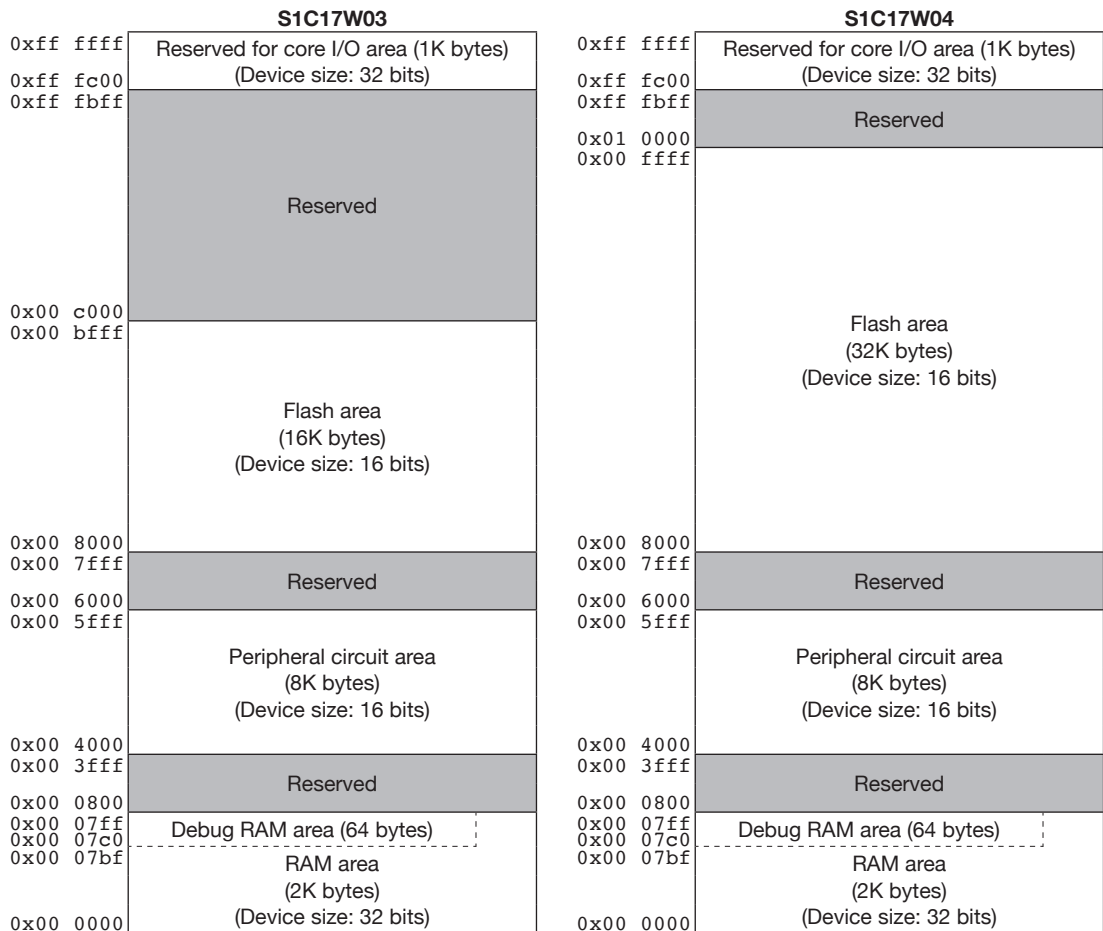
S1C17W03

0xff ffff
0xff fc00
Reserved for core I/O area (1K bytes)
(Device size: 32 bits)

0xff fbff
Reserved
0x00 c000

0x00 bfff
Flash area
(16K bytes)
(Device size: 16 bits)
0x00 8000

0x00 7fff
Reserved
0x00 6000

0x00 5fff
Peripheral circuit area
(8K bytes)
(Device size: 16 bits)
0x00 4000

0x00 3fff
Reserved
0x00 0800

0x00 07ff
0x00 07c0
Debug RAM area (64 bytes)

0x00 07bf
RAM area
(2K bytes)
(Device size: 32 bits)
0x00 0000

S1C17W04

0xff ffff
0xff fc00
Reserved for core I/O area (1K bytes)
(Device size: 32 bits)

0xff fbff
Reserved
0x01 0000

0x00 ffff
Flash area
(32K bytes)
(Device size: 16 bits)
0x00 8000

0x00 7fff
Reserved
0x00 6000

0x00 5fff
Peripheral circuit area
(8K bytes)
(Device size: 16 bits)
0x00 4000

0x00 3fff
Reserved
0x00 0800

0x00 07ff
0x00 07c0
Debug RAM area (64 bytes)

0x00 07bf
RAM area
(2K bytes)
(Device size: 32 bits)
0x00 0000